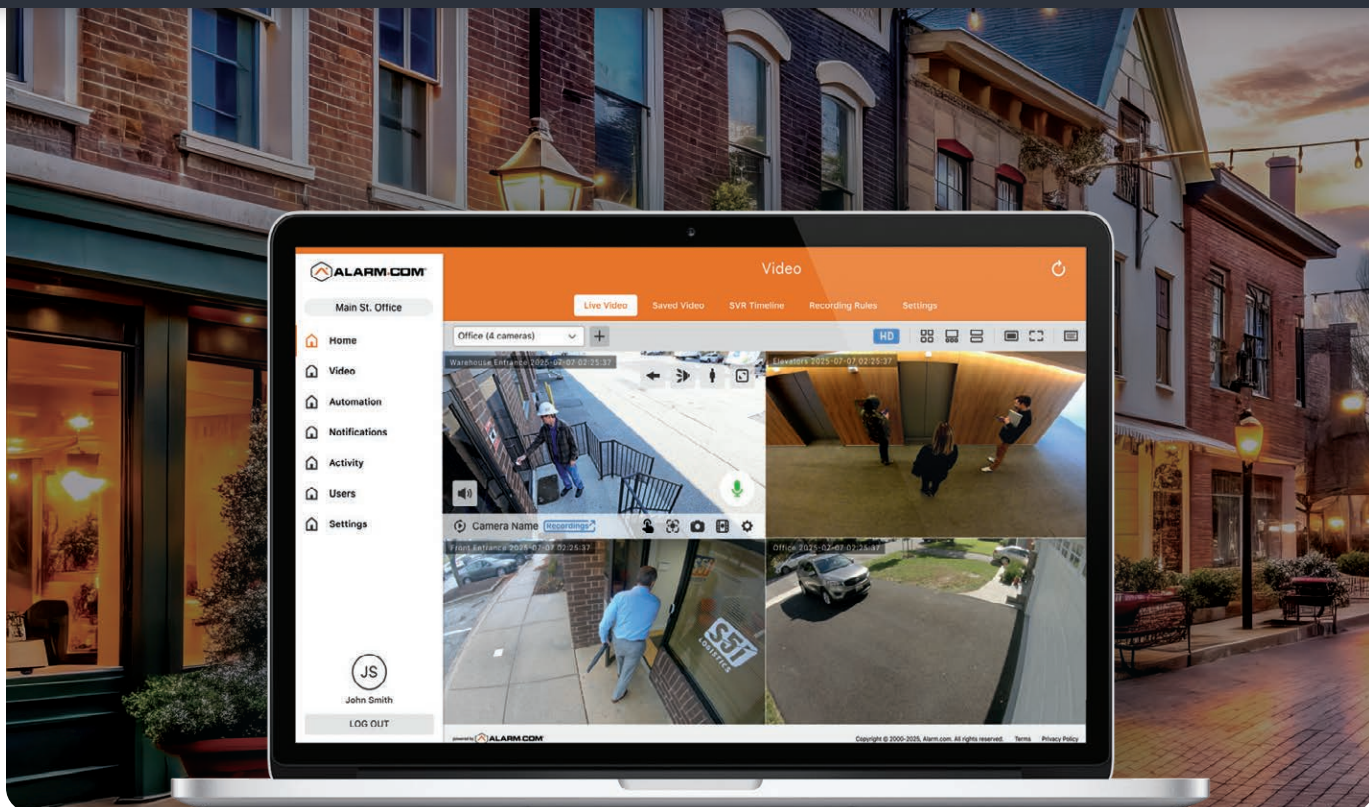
ALARM.COM

Main St. Office

Home
Video
Automation
Notifications
Activity
Users
Settings

JS
John Smith
LOG OUT

Video

Live Video Saved Video SVR Timeline Recording Rules Settings

Office (4 cameras)

HD

Warehouse Entrance 2025-07-07 02:25:37

Elevators 2025-07-07 02:25:37

Camera Name Recordings

Front Entrance 2025-07-07 02:25:37

Office 2025-07-07 02:25:37

S51 LOGISTICS

powered by ALARM.COM

Copyright © 2000-2025, Alarm.com. All rights reserved. Terms Privacy Policy